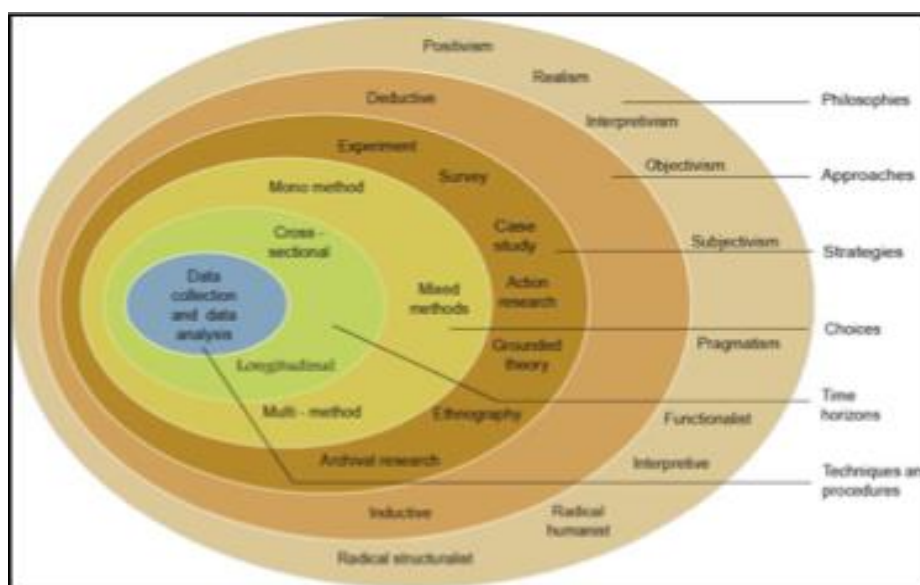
Positivism
Realism
Deductive
Interpretivism
Philosophies
Experiment
Objectivism
Approaches
Mono method
Survey
Cross - sectional
Case study
Subjectivism
Strategies
Data collection and data analysis
Mixed methods
Action research
Choices
Grounded theory
Pragmatism
Longitudinal
Multi - method
Ethnography
Time horizons
Functionalist
Archival research
Interpretive
Techniques an procedures
Inductive
Radical humanist
Radical structuralist